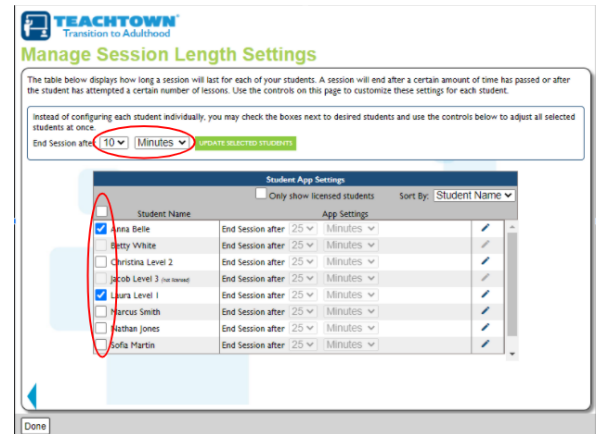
TEACHTOWN®
Transition to Adulthood

Manage Session Length Settings

The table below displays how long a session will last for each of your students. A session will end after a certain amount of time has passed or after the student has attempted a certain number of lessons. Use the controls on this page to customize these settings for each student.

Instead of configuring each student individually, you may check the boxes next to desired students and use the controls below to adjust all selected students at once.

End Session after 10 Minutes UPDATE SELECTED STUDENTS

Student App Settings

Only show licensed students Sort By: Student Name

| Student Name | App Settings | |
|---|---|---|
| Anna Belle | End Session after 25 Minutes | |
| Betty White | End Session after 25 Minutes | |
| Christina Level 2 | End Session after 25 Minutes | |
| Jacob Level 3 (not licensed) | End Session after 25 Minutes | |
| Laura Level 1 | End Session after 25 Minutes | |
| Marcus Smith | End Session after 25 Minutes | |
| Nathan Jones | End Session after 25 Minutes | |
| Sofia Martin | End Session after 25 Minutes | |

Done